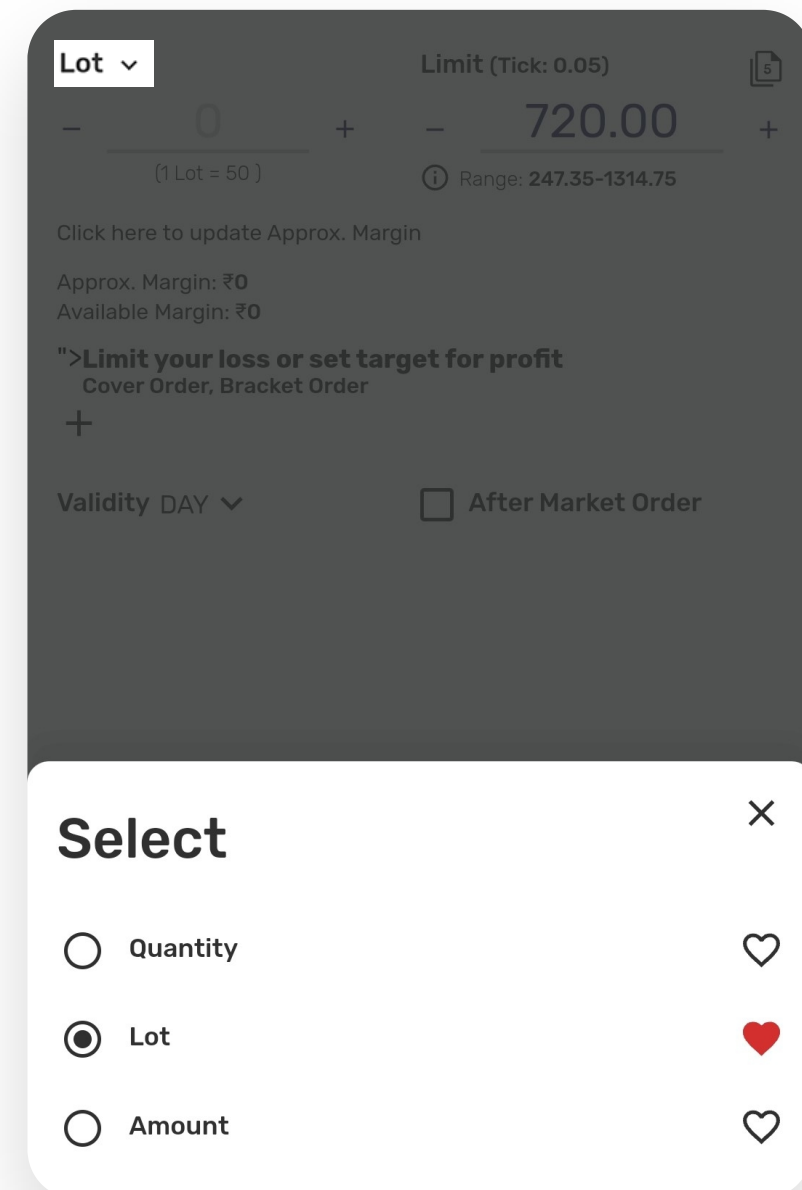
Lot ⌄

Limit (Tick: 0.05)

5

– 0 +

(1 Lot = 50 )

– 720.00 +

Range: 247.35-1314.75

Click here to update Approx. Margin

Approx. Margin: ₹0
Available Margin: ₹0

">Limit your loss or set target for profit
Cover Order, Bracket Order

+

Validity DAY

After Market Order

Select

Quantity

Lot

Amount